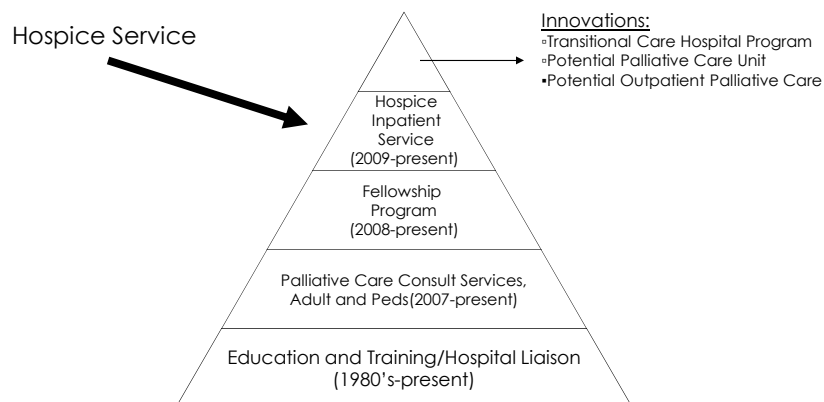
Hospice Service

Innovations:
▫Transitional Care Hospital Program
▫Potential Palliative Care Unit
▪Potential Outpatient Palliative Care

Hospice Inpatient Service (2009-present)

Fellowship Program (2008-present)

Palliative Care Consult Services, Adult and Peds(2007-present)

Education and Training/Hospital Liaison (1980's-present)